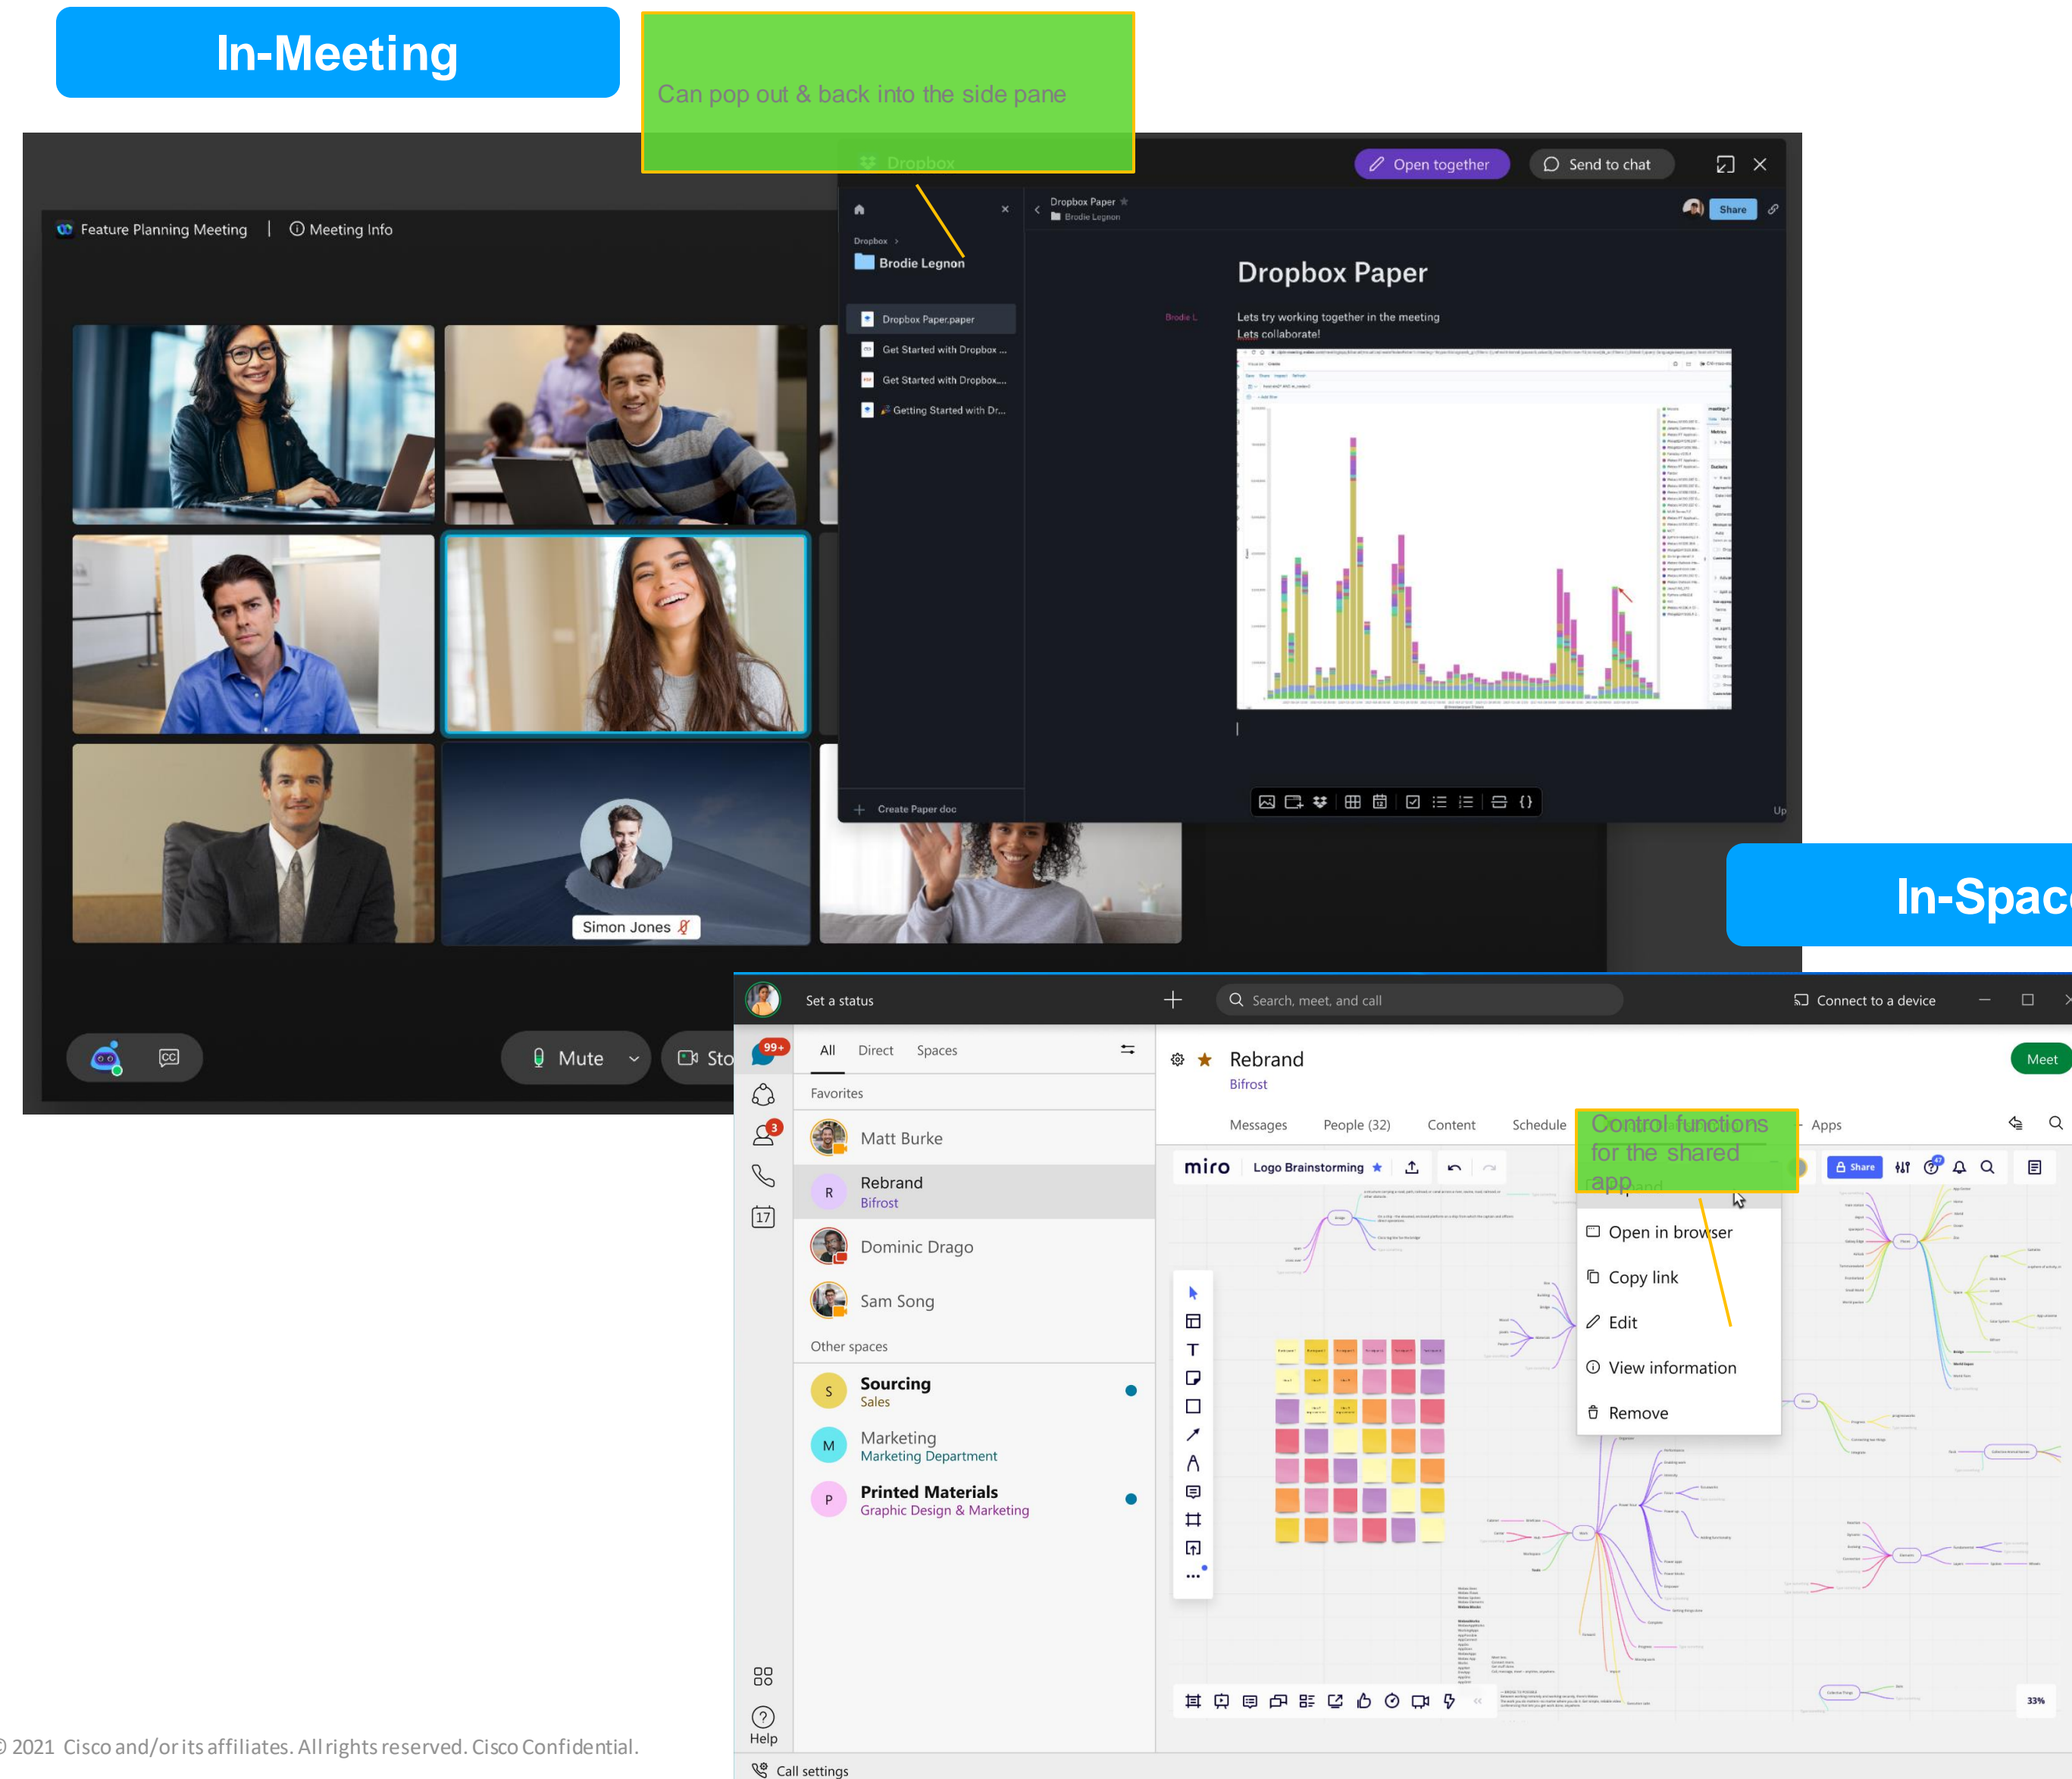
In-Meeting

Can pop out & back into the side pane

Dropbox

Open together

Send to chat

Feature Planning Meeting | Meeting Info

Dropbox >
Brodie Legnon

Dropbox Paper.paper
Get Started with Dropbox ...
Get Started with Dropbox...
Getting Started with Dr...

Create Paper doc

Dropbox Paper
Brodie Legnon

Share

Dropbox Paper

Brodie L

Lets try working together in the meeting
Lets collaborate!

Up

Simon Jones

Mute

Sto

In-Spac

Set a status

Search, meet, and call

Connect to a device

99+

3

17

All Direct Spaces

Favorites

Matt Burke

R Rebrand
Bifrost

Dominic Drago

Sam Song

Other spaces

S Sourcing
Sales

M Marketing
Marketing Department

P Printed Materials
Graphic Design & Marketing

Help

Call settings

Rebrand
Bifrost

Meet

Messages People (32) Content Schedule Apps

Control functions for the shared app

miro Logo Brainstorming

Share

Open in browser
Copy link
Edit
View information
Remove

33%

© 2021 Cisco and/or its affiliates. All rights reserved. Cisco Confidential.